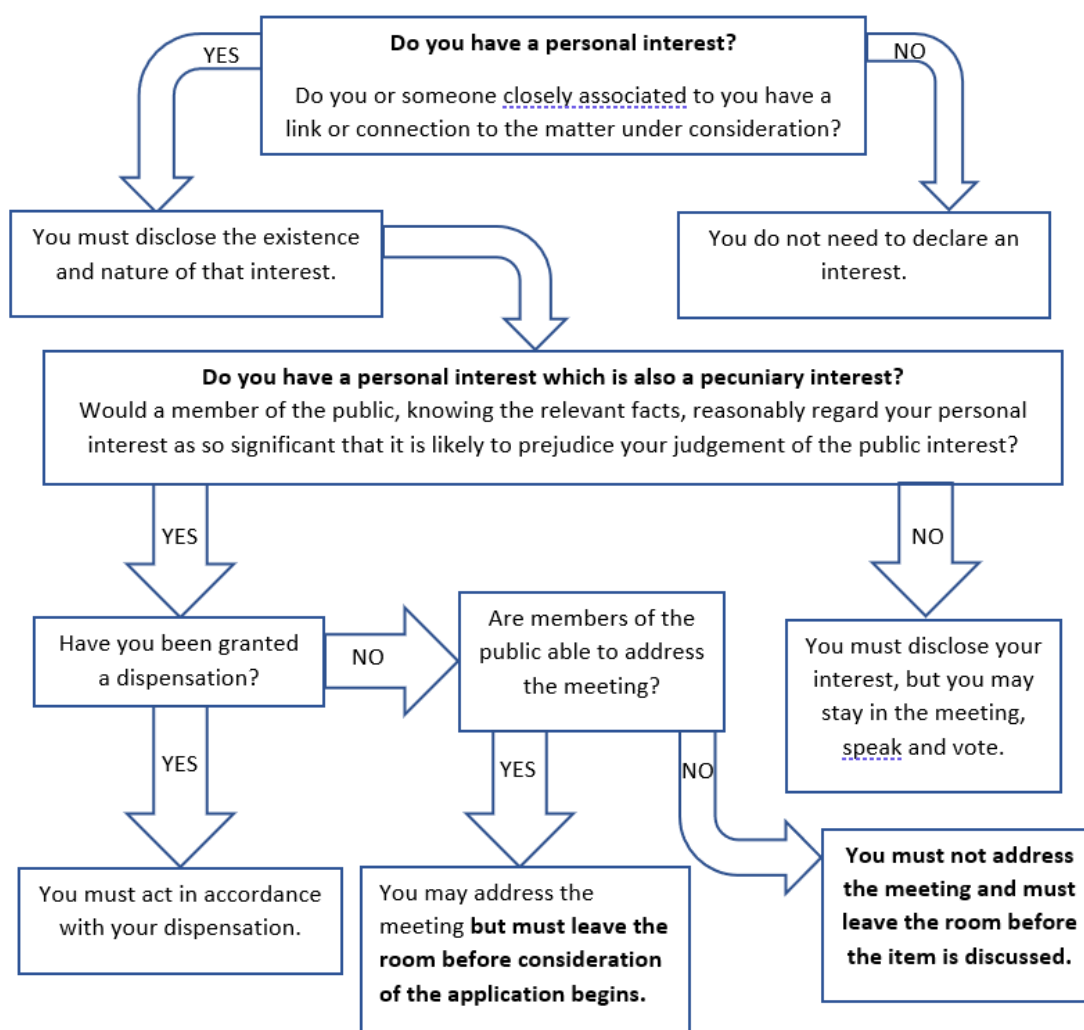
YES

**Do you have a personal interest?**

Do you or someone closely associated to you have a link or connection to the matter under consideration?

NO

You must disclose the existence and nature of that interest.

You do not need to declare an interest.

**Do you have a personal interest which is also a pecuniary interest?**
Would a member of the public, knowing the relevant facts, reasonably regard your personal interest as so significant that it is likely to prejudice your judgement of the public interest?

YES

NO

Have you been granted a dispensation?

NO

Are members of the public able to address the meeting?

You must disclose your interest, but you may stay in the meeting, speak and vote.

YES

YES

NO

You must act in accordance with your dispensation.

You may address the meeting **but must leave the room before consideration of the application begins.**

**You must not address the meeting and must leave the room before the item is discussed.**